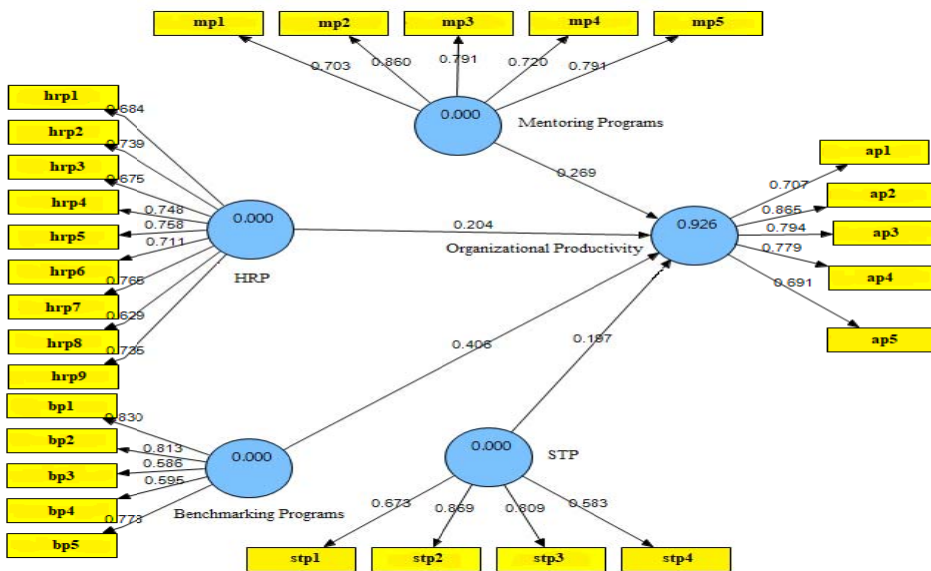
mp1
mp2
mp3
mp4
mp5
0.703
0.860
0.791
0.720
0.791
0.000
Mentoring Programs
hrp1
hrp2
hrp3
hrp4
hrp5
hrp6
hrp7
hrp8
hrp9
0.684
0.739
0.675
0.748
0.758
0.711
0.765
0.629
0.735
0.000
HRP
0.269
0.204
0.926
Organizational Productivity
ap1
ap2
ap3
ap4
ap5
0.707
0.865
0.794
0.779
0.691
0.406
0.187
bp1
bp2
bp3
bp4
bp5
0.830
0.813
0.586
0.595
0.773
0.000
Benchmarking Programs
0.000
STP
0.673
0.869
0.809
0.583
stp1
stp2
stp3
stp4